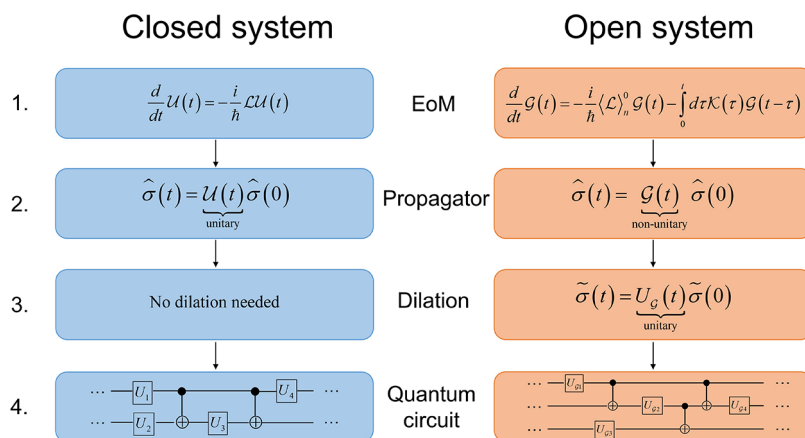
Closed system

Open system

1.

$\frac{d}{dt}\mathcal{U}(t) = -\frac{i}{\hbar}\mathcal{L}\mathcal{U}(t)$

EoM

$\frac{d}{dt}\mathcal{G}(t) = -\frac{i}{\hbar}\langle\mathcal{L}\rangle_n^0\mathcal{G}(t) - \int_0^t d\tau\mathcal{K}(\tau)\mathcal{G}(t-\tau)$

2.

$\hat{\sigma}(t) = \underbrace{\mathcal{U}(t)}_{\text{unitary}}\hat{\sigma}(0)$

Propagator

$\hat{\sigma}(t) = \underbrace{\mathcal{G}(t)}_{\text{non-unitary}}\hat{\sigma}(0)$

3.

No dilation needed

Dilation

$\tilde{\sigma}(t) = \underbrace{U_{\mathcal{G}}(t)}_{\text{unitary}}\tilde{\sigma}(0)$

4.

$\cdots$ $U_1$ $U_4$ $\cdots$
$\cdots$ $U_2$ $U_3$ $\cdots$

Quantum circuit

$\cdots$ $U_{\mathcal{G}1}$ $\cdots$
$\cdots$ $U_{\mathcal{G}2}$ $U_{\mathcal{G}4}$ $\cdots$
$U_{\mathcal{G}3}$